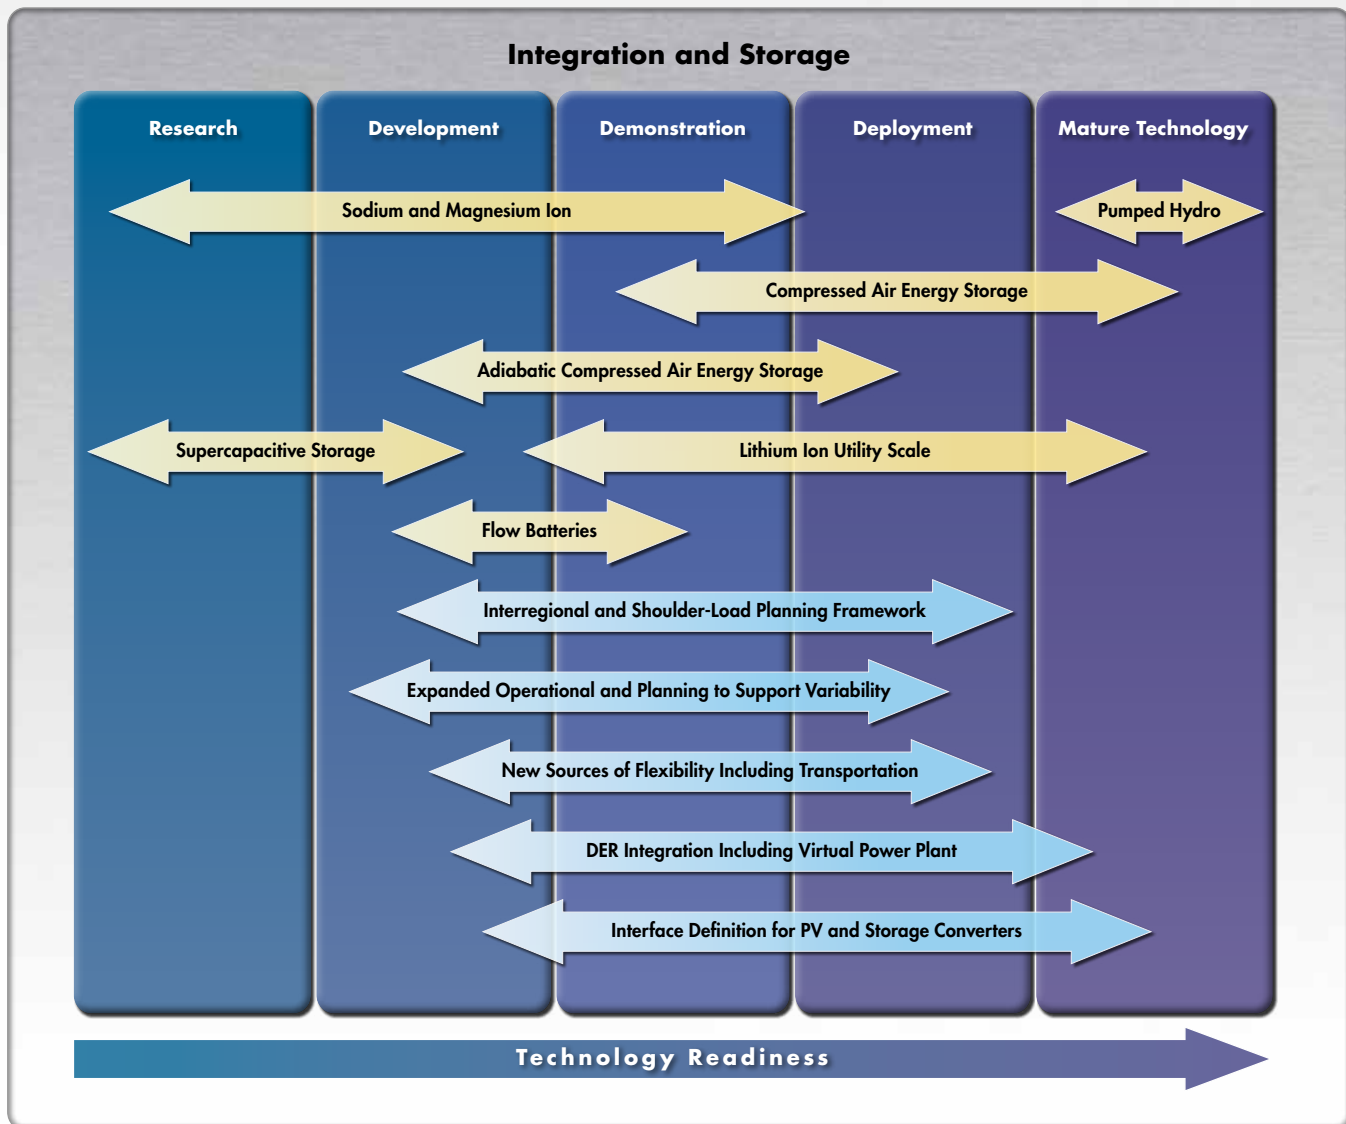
Integration and Storage

Research

Development

Demonstration

Deployment

Mature Technology

Sodium and Magnesium Ion

Pumped Hydro

Compressed Air Energy Storage

Adiabatic Compressed Air Energy Storage

Supercapacitive Storage

Lithium Ion Utility Scale

Flow Batteries

Interregional and Shoulder-Load Planning Framework

Expanded Operational and Planning to Support Variability

New Sources of Flexibility Including Transportation

DER Integration Including Virtual Power Plant

Interface Definition for PV and Storage Converters

Technology Readiness